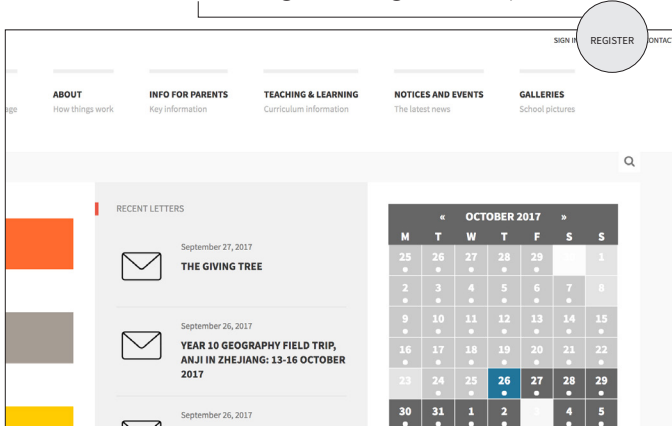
SIGN IN REGISTER CONTAC

age

ABOUT
How things work

INFO FOR PARENTS
Key information

TEACHING & LEARNING
Curriculum information

NOTICES AND EVENTS
The latest news

GALLERIES
School pictures

RECENT LETTERS

September 27, 2017
THE GIVING TREE

September 26, 2017
YEAR 10 GEOGRAPHY FIELD TRIP, ANJI IN ZHEJIANG: 13-16 OCTOBER 2017

September 26, 2017

| « | | OCTOBER 2017 | | | » | |
|---|---|---|---|---|---|---|
| M | T | W | T | F | S | S |
| 25 | 26 | 27 | 28 | 29 | 30 | 1 |
| 2 | 3 | 4 | 5 | 6 | 7 | 8 |
| 9 | 10 | 11 | 12 | 13 | 14 | 15 |
| 16 | 17 | 18 | 19 | 20 | 21 | 22 |
| 23 | 24 | 25 | 26 | 27 | 28 | 29 |
| 30 | 31 | 1 | 2 | 3 | 4 | 5 |